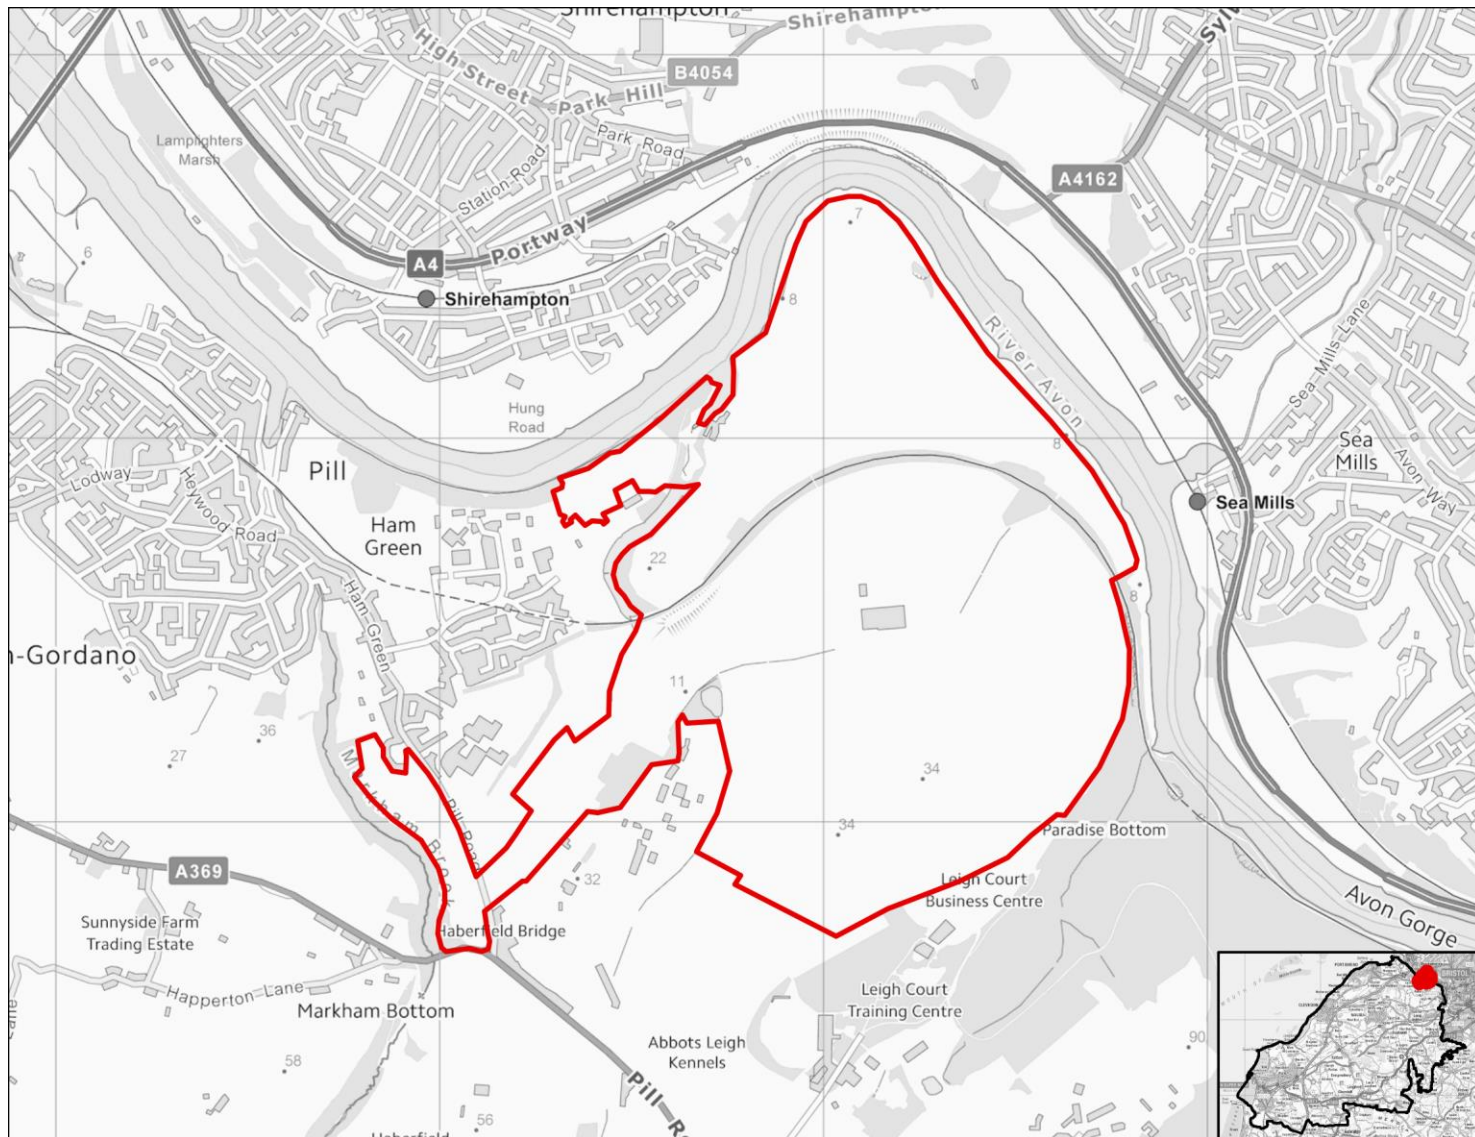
Shirehampton
Shirehampton
High Street
Park Hill
B4054
Park Road
Station Road
Portway
A4
Shirehampton
Lamplighters Marsh
6
A4162
Syl
7
8
River Avon
8
Sea Mills Lane
Sea Mills
Avon Way
Sea Mills
Hung Road
Pill
Lodway
Heywood Road
Ham Green
22
8
-Gordano
Ham Green
11
36
27
Markham Brook
Pill Road
34
34
Paradise Bottom
A369
32
Leigh Court Business Centre
Sunnyside Farm Trading Estate
Haberfield Bridge
Avon Gorge
Happerton Lane
Markham Bottom
Leigh Court Training Centre
58
Abbots Leigh Kennels
90
Pill Ro
56
Haberfield